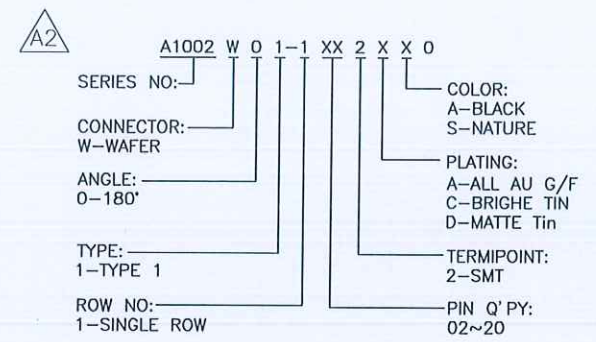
A2

A1002 W 0 1-1 XX 2 X X 0

SERIES NO:

CONNECTOR:
W-WAFER

ANGLE:
0-180'

TYPE:
1-TYPE 1

ROW NO:
1-SINGLE ROW

COLOR:
A-BLACK
S-NATURE

PLATING:
A-ALL AU G/F
C-BRIGHE TIN
D-MATTE Tin

TERMIPOINT:
2-SMT

PIN Q'PY:
02~20